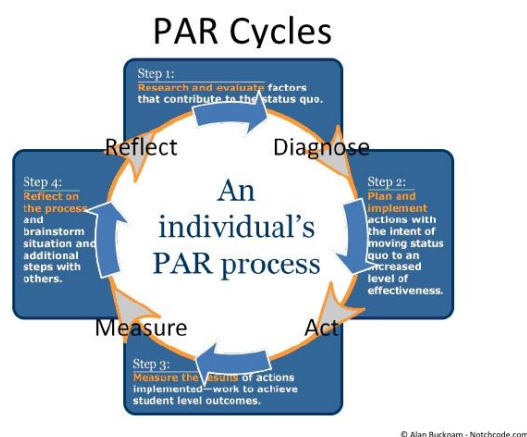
PAR Cycles

Step 1:
Research and evaluate factors that contribute to the status quo.

Reflect

Diagnose

Step 4:
Reflect on the process and brainstorm situation and additional steps with others.

An individual's PAR process

Step 2:
Plan and implement actions with the intent of moving status quo to an increased level of effectiveness.

Measure

Act

Step 3:
Measure the results of actions implemented—work to achieve student level outcomes.

© Alan Bucknam - Notchcode.com